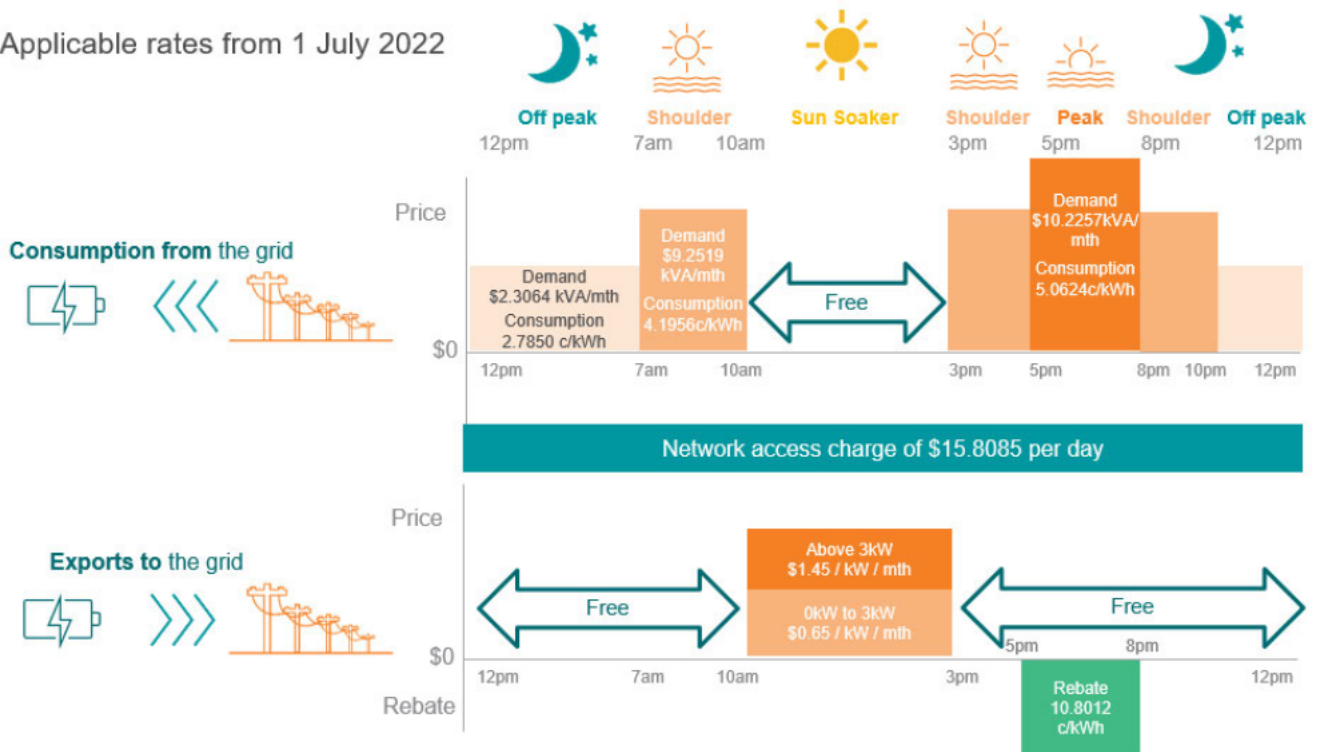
Applicable rates from 1 July 2022

Off peak
Shoulder
Sun Soaker
Shoulder
Peak
Shoulder
Off peak

12pm 7am 10am 3pm 5pm 8pm 12pm

Price

Consumption from the grid

Demand $2.3064 kVA/mth
Consumption 2.7850 c/kWh

Demand $9.2519 kVA/mth
Consumption 4.1956c/kWh

Free

Demand $10.2257kVA/mth
Consumption 5.0624c/kWh

$0

12pm 7am 10am 3pm 5pm 8pm 10pm 12pm

Network access charge of $15.8085 per day

Price

Exports to the grid

Free

Above 3kW $1.45 / kW / mth

0kW to 3kW $0.65 / kW / mth

Free

5pm 8pm

$0

12pm 7am 10am 3pm 12pm

Rebate

Rebate 10.8012 c/kWh